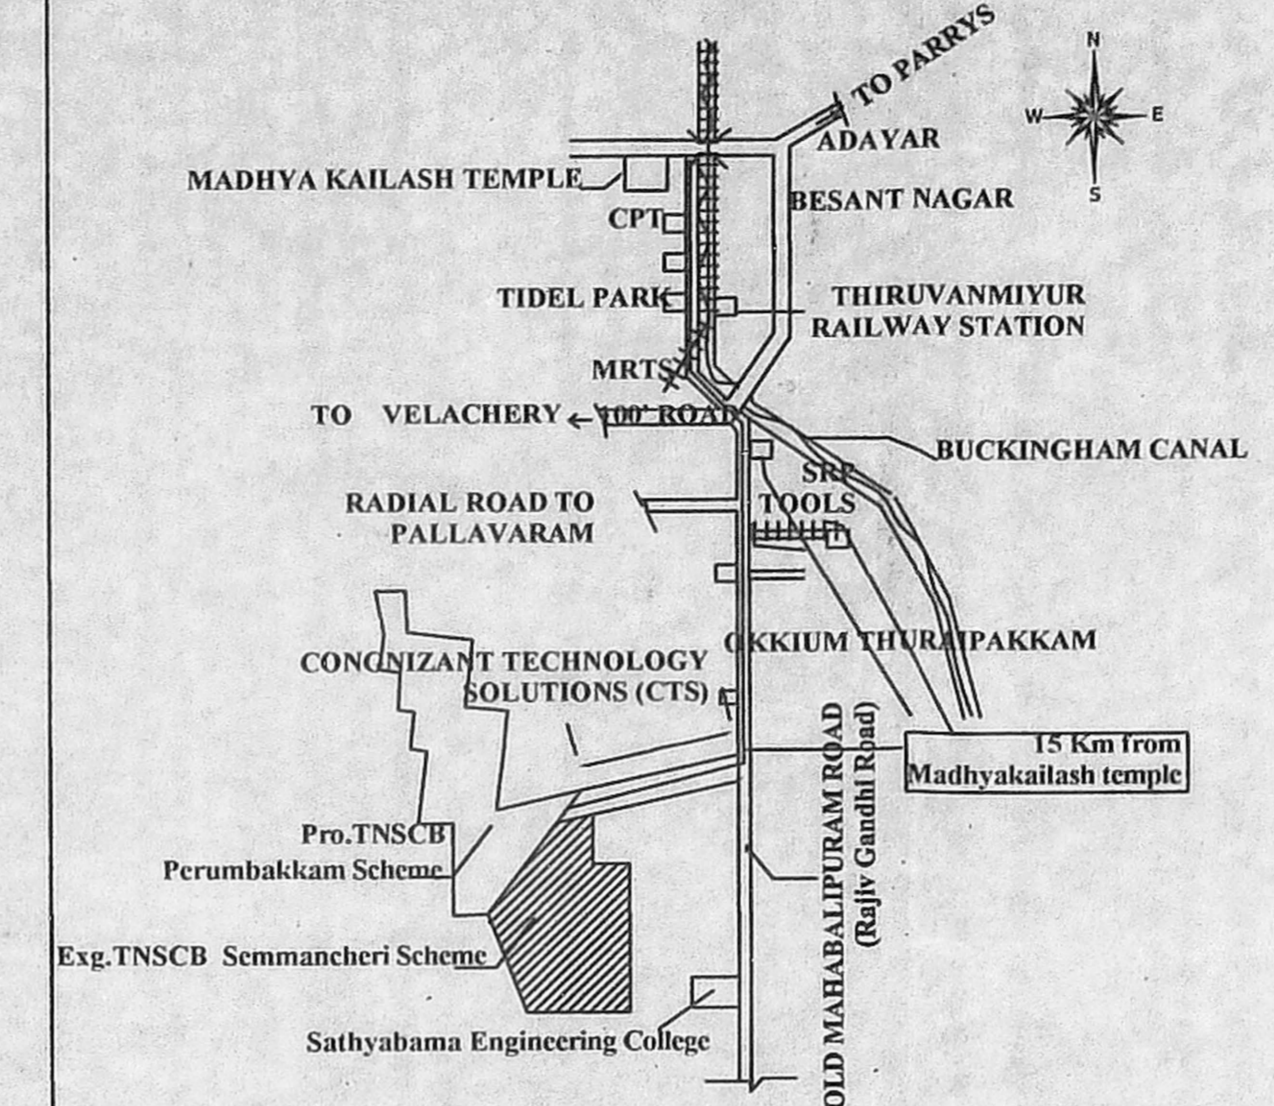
TO PARRYS

N
W
E
S

ADAYAR

MADHYA KAILASH TEMPLE

BESANT NAGAR

CPT

TIDEL PARK

THIRUVANMIYUR RAILWAY STATION

MRTS

TO VELACHERY ← 100' ROAD

BUCKINGHAM CANAL

SRP TOOLS

RADIAL ROAD TO PALLAVARAM

OKKIUM THURAIPAKKAM

CONGNIZANT TECHNOLOGY SOLUTIONS (CTS)

15 Km from Madhyakailash temple

Pro.TNSCB Perumbakkam Scheme

Exg.TNSCB Semmancheri Scheme

OLD MAHABALIPURAM ROAD (Rajiv Gandhi Road)

Sathyabama Engineering College